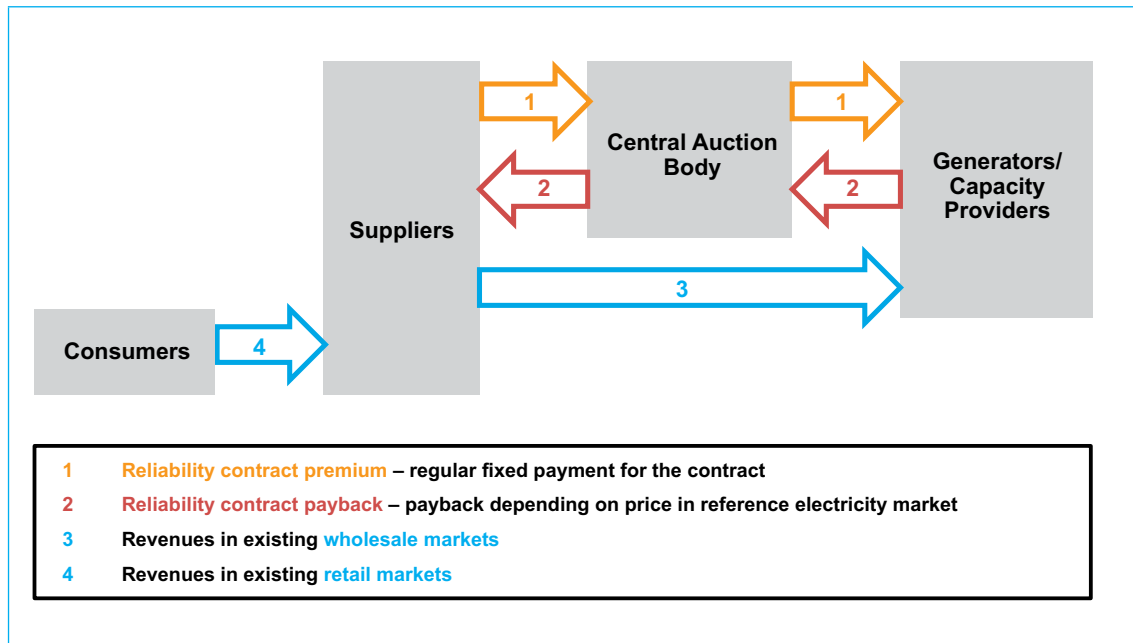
Suppliers

1

Central Auction Body

1

Generators/ Capacity Providers

2

2

3

Consumers

4

1 Reliability contract premium – regular fixed payment for the contract

2 Reliability contract payback – payback depending on price in reference electricity market

3 Revenues in existing wholesale markets

4 Revenues in existing retail markets